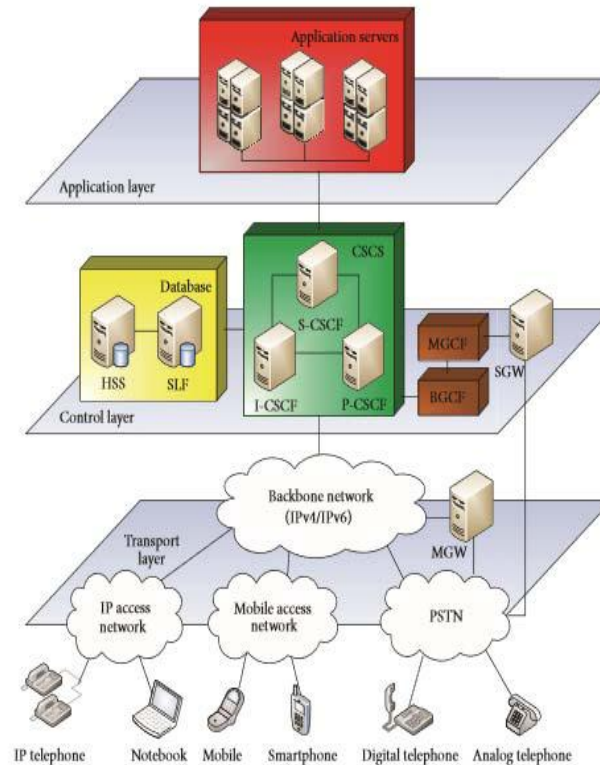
Application servers

Application layer

Database

CSCS

S-CSCF

HSS

SLF

I-CSCF

P-CSCF

MGCF

BGCF

SGW

Control layer

Backbone network (IPv4/IPv6)

Transport layer

MGW

IP access network

Mobile access network

PSTN

IP telephone

Notebook

Mobile

Smartphone

Digital telephone

Analog telephone